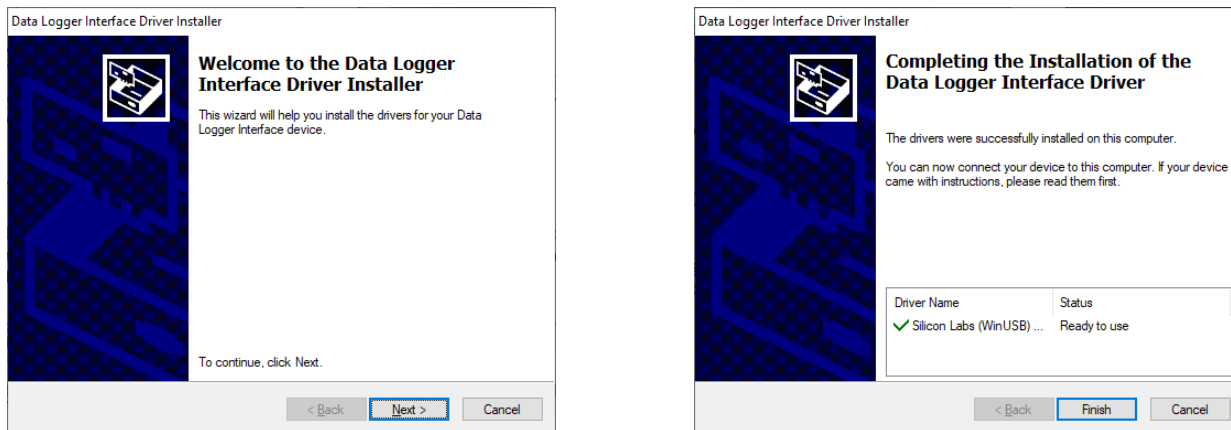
Data Logger Interface Driver Installer

Welcome to the Data Logger Interface Driver Installer

This wizard will help you install the drivers for your Data Logger Interface device.

To continue, click Next.

< Back | Next > | Cancel

Data Logger Interface Driver Installer

Completing the Installation of the Data Logger Interface Driver

The drivers were successfully installed on this computer.

You can now connect your device to this computer. If your device came with instructions, please read them first.

| Driver Name | Status |
|---|---|
| ✓ Silicon Labs (WinUSB) ... | Ready to use |

< Back | Finish | Cancel